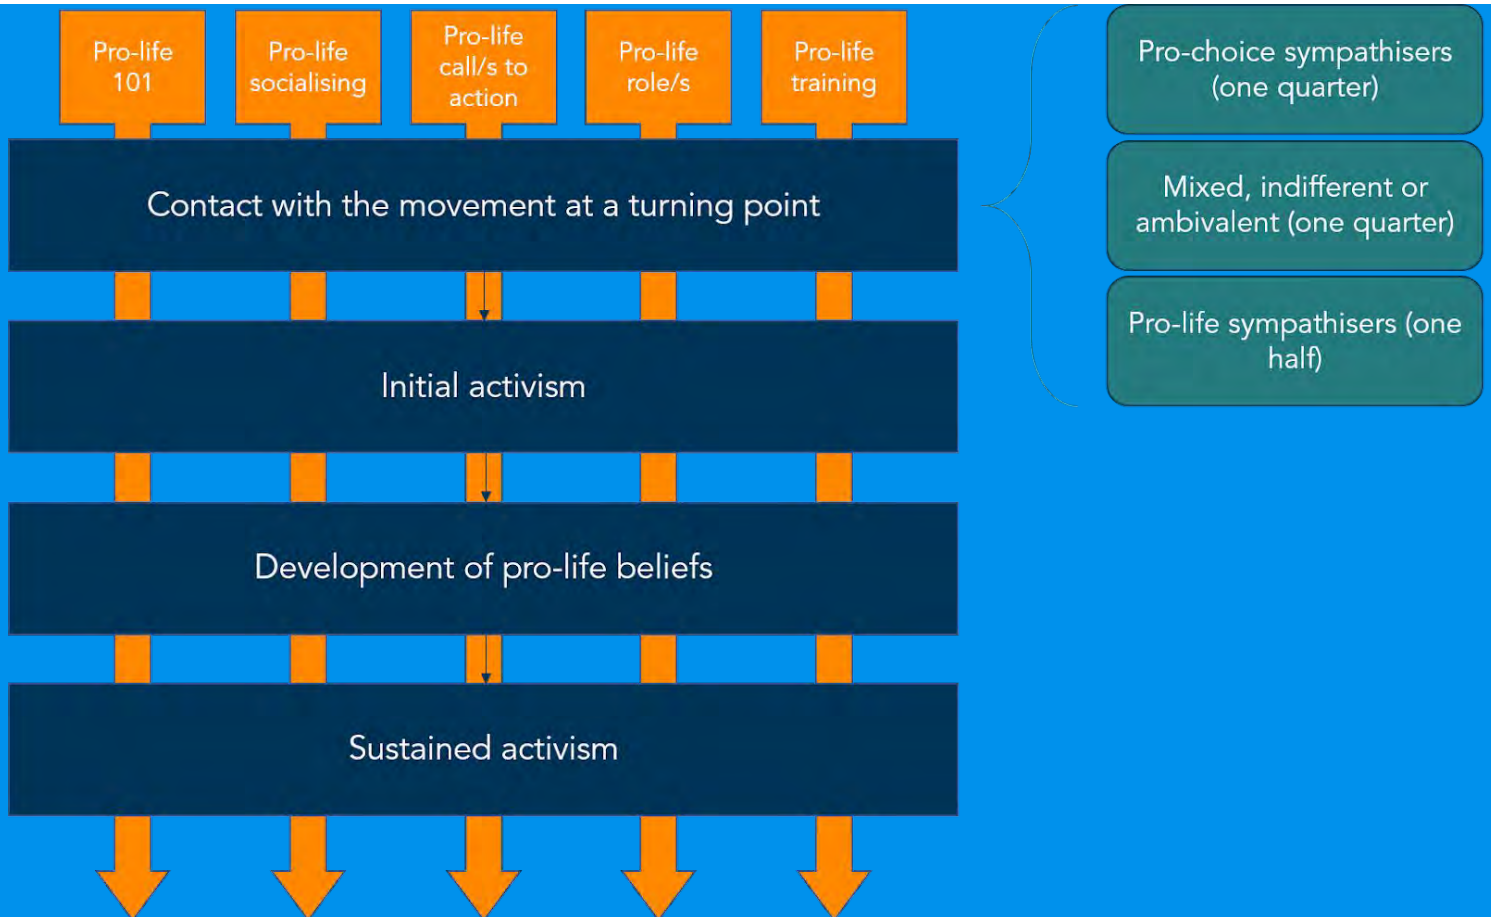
Pro-life 101

Pro-life socialising

Pro-life call/s to action

Pro-life role/s

Pro-life training

Contact with the movement at a turning point

Initial activism

Development of pro-life beliefs

Sustained activism

Pro-choice sympathisers (one quarter)

Mixed, indifferent or ambivalent (one quarter)

Pro-life sympathisers (one half)